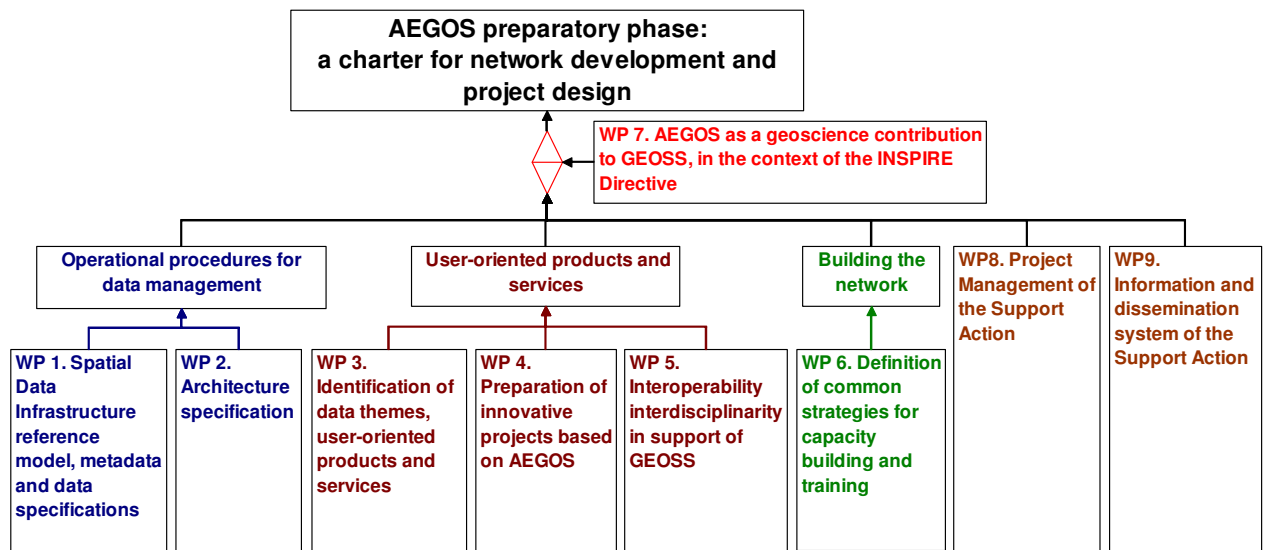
AEGOS preparatory phase: a charter for network development and project design

WP 7. AEGOS as a geoscience contribution to GEOSS, in the context of the INSPIRE Directive

Operational procedures for data management

User-oriented products and services

Building the network

WP8. Project Management of the Support Action

WP9. Information and dissemination system of the Support Action

WP 1. Spatial Data Infrastructure reference model, metadata and data specifications

WP 2. Architecture specification

WP 3. Identification of data themes, user-oriented products and services

WP 4. Preparation of innovative projects based on AEGOS

WP 5. Interoperability interdisciplinarity in support of GEOSS

WP 6. Definition of common strategies for capacity building and training